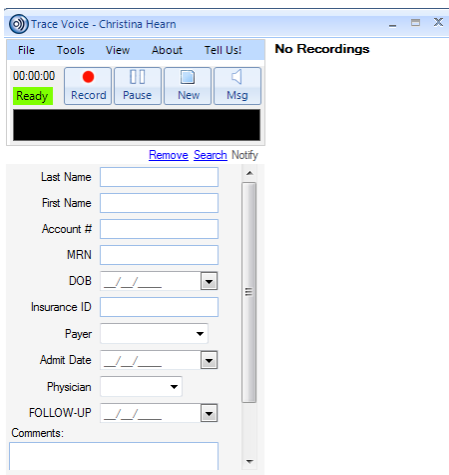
Trace Voice - Christina Hearn

File Tools View About Tell Us!

No Recordings

00:00:00
Ready
Record
Pause
New
Msg

Remove Search Notify

Last Name
First Name
Account #
MRN
DOB __/__/____
Insurance ID
Payer
Admit Date __/__/____
Physician
FOLLOW-UP __/__/____
Comments: